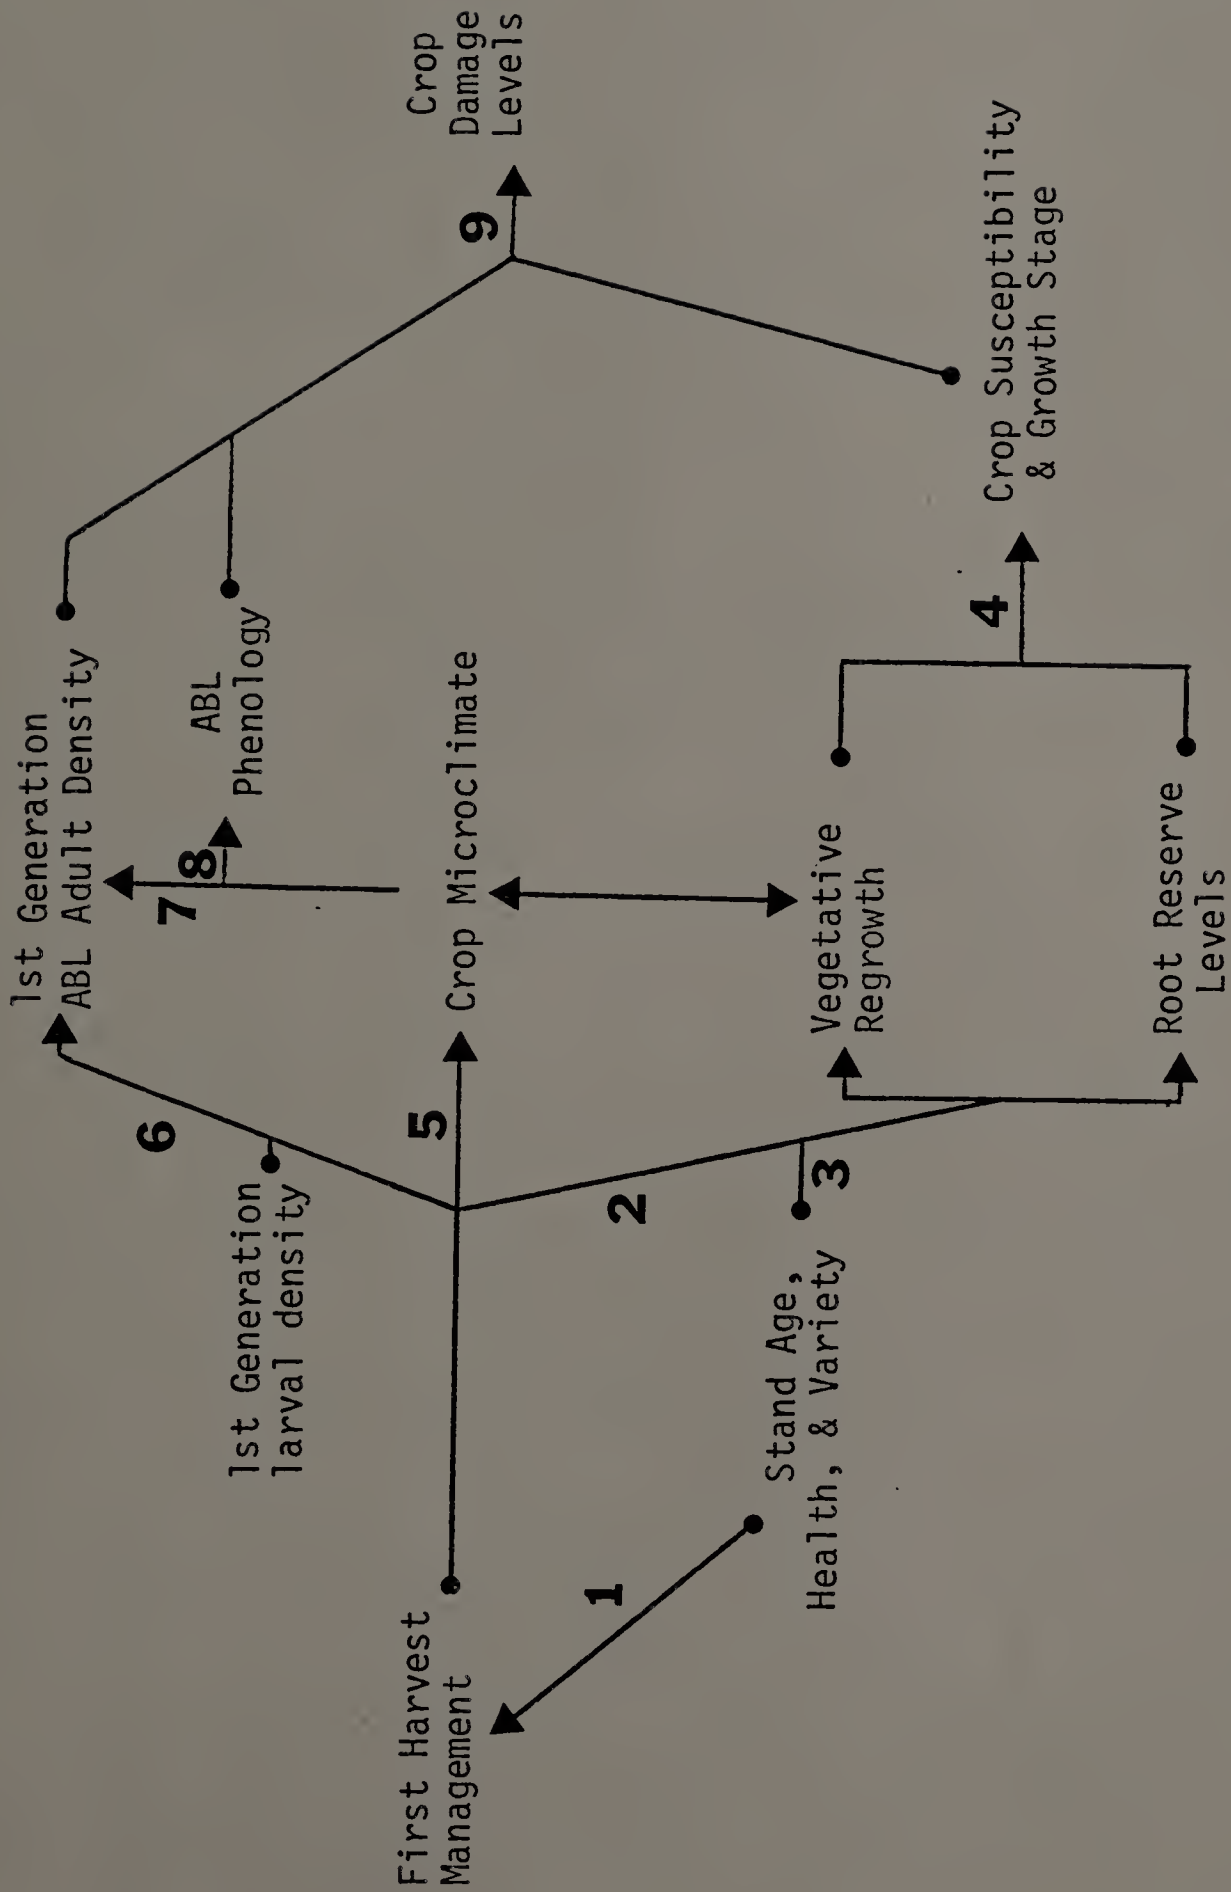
First Harvest Management

1

Stand Age, Health, & Variety

1st Generation larval density

6

5

2

3

1st Generation ABL Adult Density

Crop Microclimate

Vegetative Regrowth

Root Reserve Levels

7

8

ABL Phenology

4

Crop Susceptibility & Growth Stage

9

Crop Damage Levels